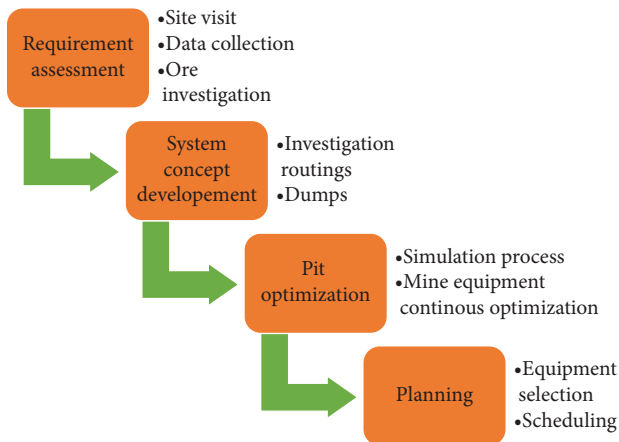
Requirement assessment

•Site visit
•Data collection
•Ore investigation

System concept developement

•Investigation routings
•Dumps

Pit optimization

•Simulation process
•Mine equipment continous optimization

Planning

•Equipment selection
•Scheduling